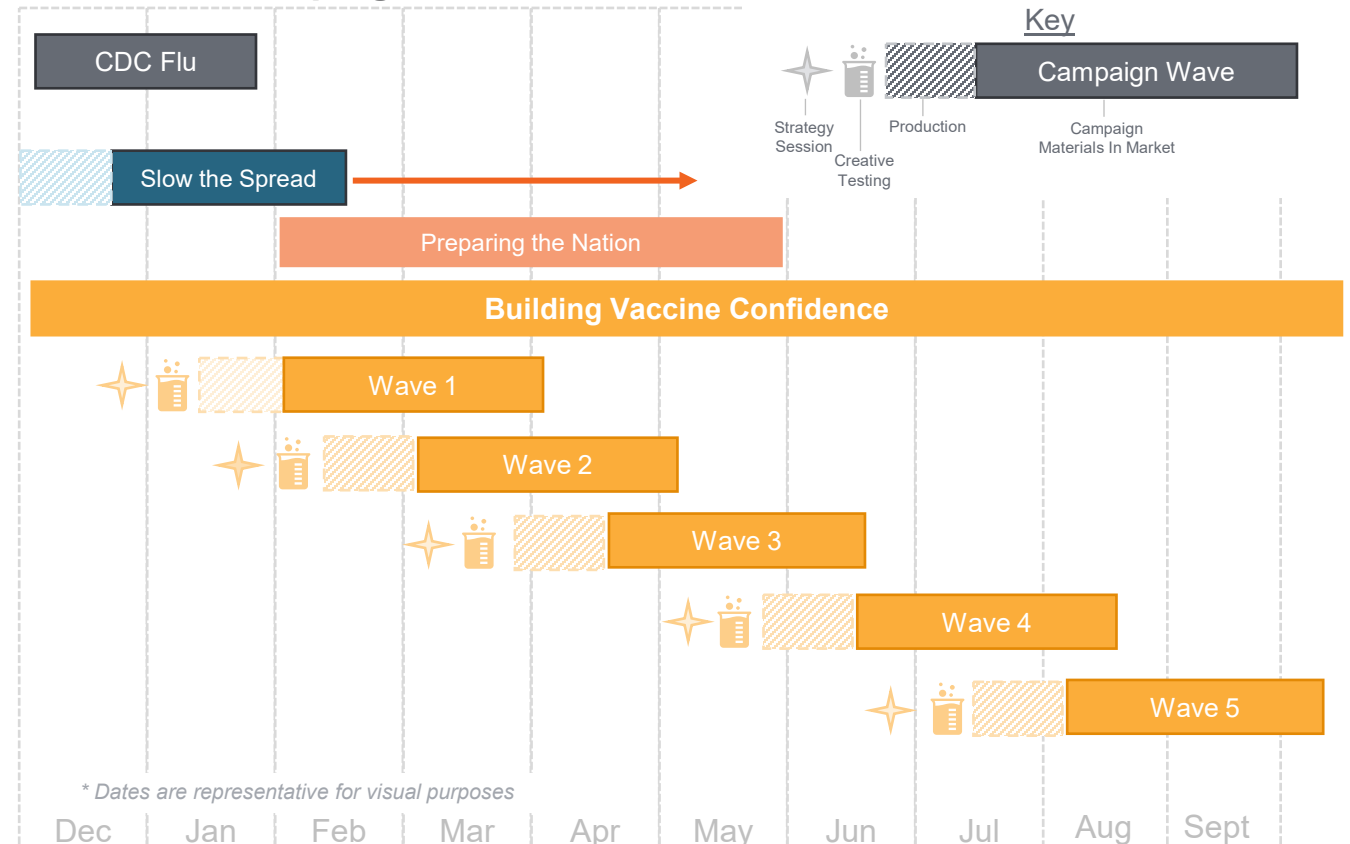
Key

CDC Flu

Campaign Wave

Strategy Session

Creative Testing

Production

Campaign Materials In Market

Slow the Spread

Preparing the Nation

Building Vaccine Confidence

Wave 1

Wave 2

Wave 3

Wave 4

Wave 5

* Dates are representative for visual purposes

Dec Jan Feb Mar Apr May Jun Jul Aug Sept